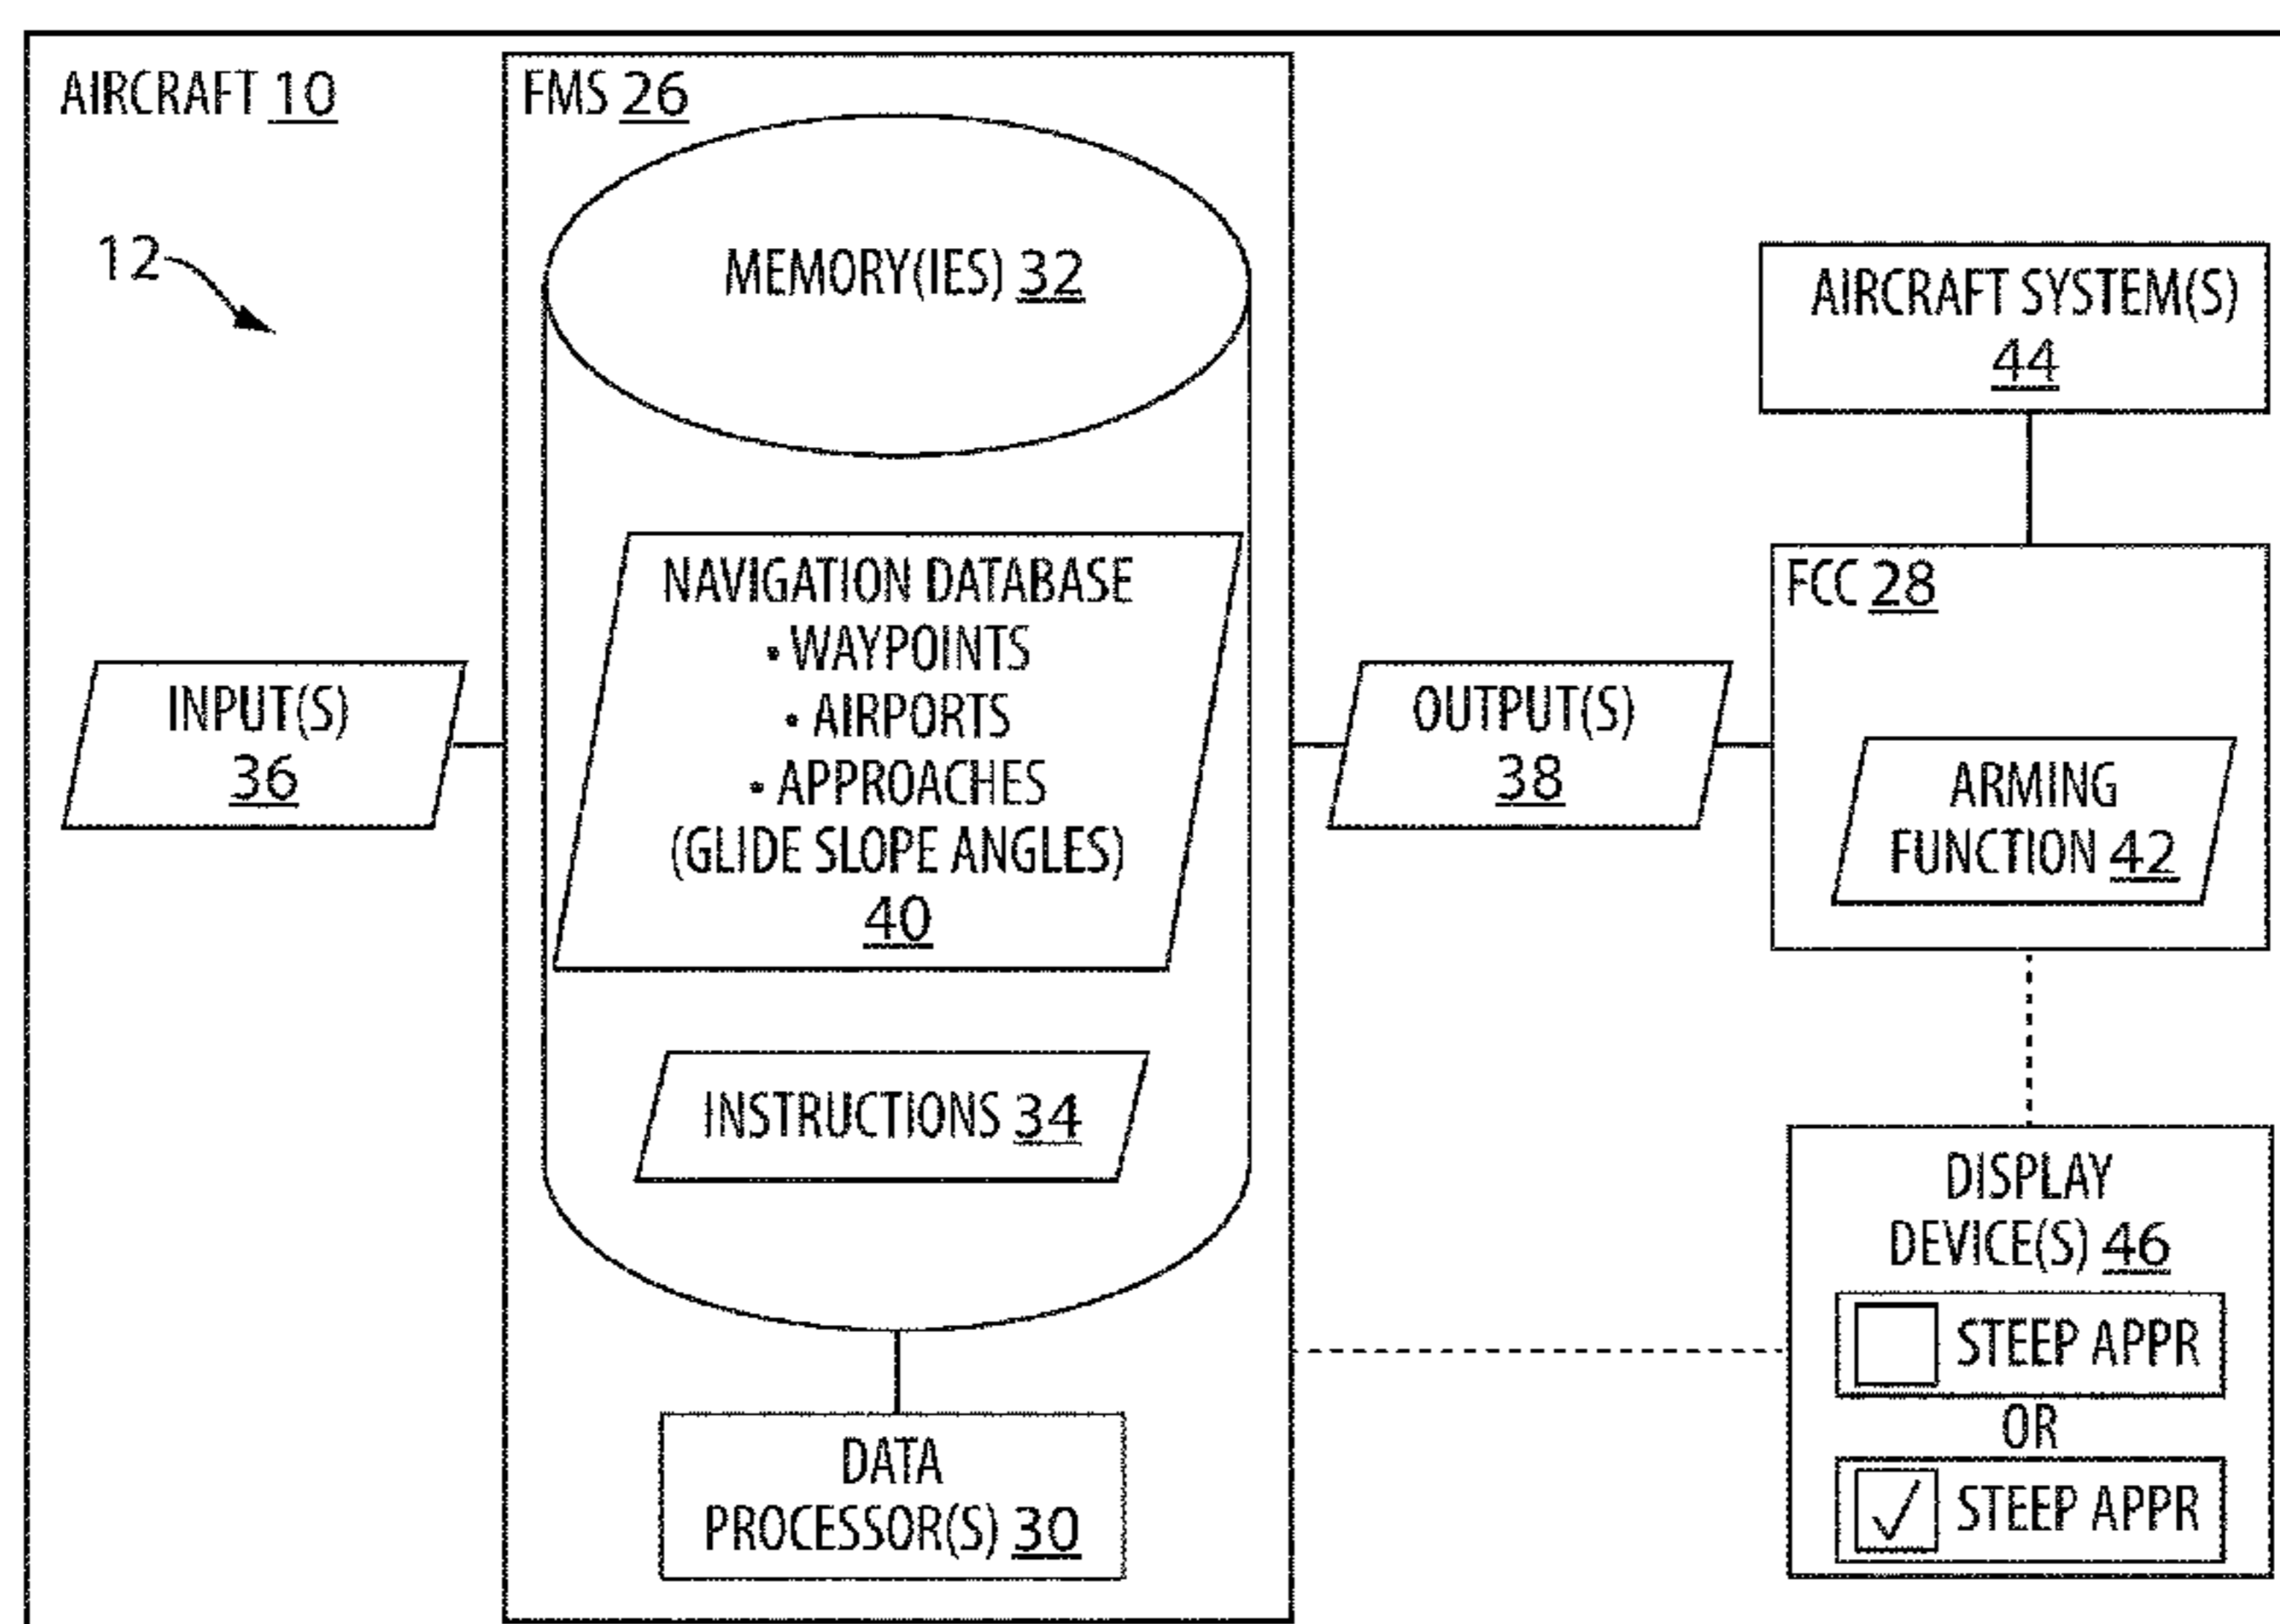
AIRCRAFT 10

12

FMS 26

MEMORY(IES) 32

NAVIGATION DATABASE
• WAYPOINTS
• AIRPORTS
• APPROACHES
(GLIDE SLOPE ANGLES)
40

INSTRUCTIONS 34

DATA
PROCESSOR(S) 30

INPUT(S)
36

OUTPUT(S)
38

AIRCRAFT SYSTEM(S)
44

FCC 28

ARMING
FUNCTION 42

DISPLAY
DEVICE(S) 46

STEEP APPR
OR
✓ STEEP APPR